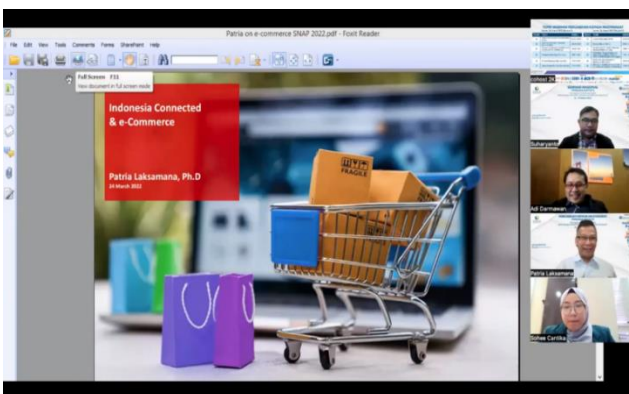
Patria on e-commerce SNAP 2022.pdf - Foxit Reader

File Edit View Tools Comments Forms SharePoint Help

Full Screen - F11
View document in full screen mode

Indonesia Connected & e-Commerce

Patria Laksamana, Ph.D
14 March 2022

FRAGILE

Suharyanto

Adi Darmawan

Patria Laksamana

Dohee Cartika